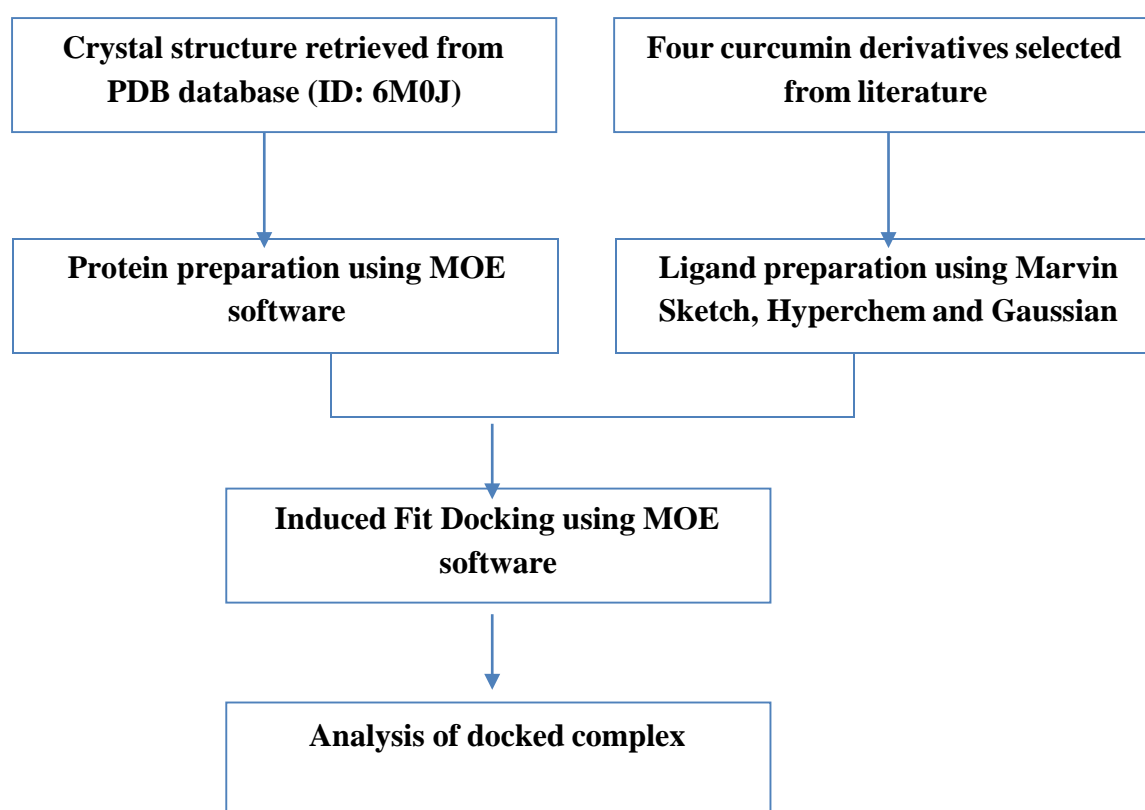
Crystal structure retrieved from PDB database (ID: 6M0J)

Four curcumin derivatives selected from literature

Protein preparation using MOE software

Ligand preparation using Marvin Sketch, Hyperchem and Gaussian

Induced Fit Docking using MOE software

Analysis of docked complex